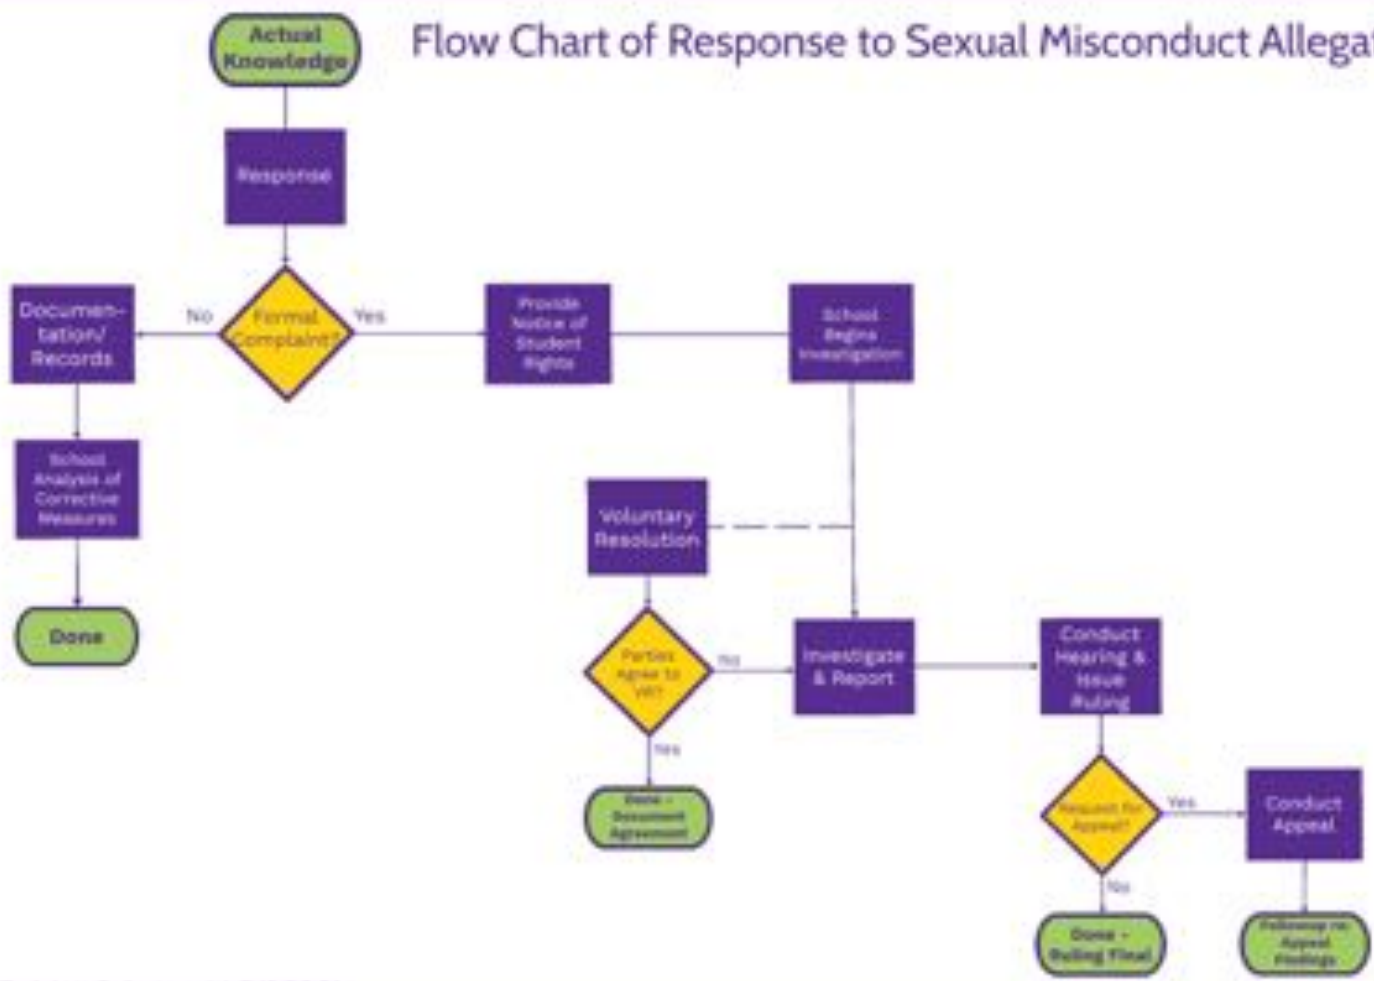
Flow Chart of Response to Sexual Misconduct Allega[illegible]

Actual Knowledge

Response

Formal Complaint?

No

Yes

Documentation/ Records

School Analysis of Corrective Measures

Done

Provide Notice of Student Rights

School Begins Investigation

Voluntary Resolution

Parties Agree to VR?

No

Yes

Done - Document Agreement

Investigate & Report

Conduct Hearing & Issue Ruling

Request for Appeal?

Yes

No

Conduct Appeal

Done - Ruling Final

Followup to Appeal Findings